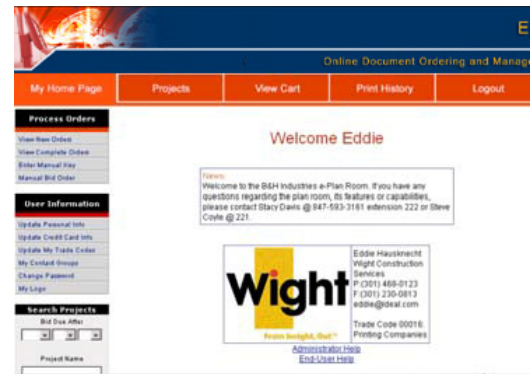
E

Online Document Ordering and Manag

My Home Page
Projects
View Cart
Print History
Logout

Process Orders
View New Orders
View Complete Orders
Enter Manual Key
Manual Bid Order

User Information
Update Personal Info
Update Credit Card Info
Update My Trade Codes
My Contact Groups
Change Password
My Logo

Search Projects
Bid Due After

Project Name

Welcome Eddie

News:
Welcome to the B&H Industries e-Plan Room. If you have any questions regarding the plan room, its features or capabilities, please contact Stacy Davis @ 847-593-3161 extension 222 or Steve Coyle @ 221.

Wight
From Insight, Out

Eddie Hausknecht
Wight Construction Services
P:(301) 460-0123
F:(301) 230-0813
eddie@ideal.com

Trade Code 00016: Printing Companies

Administrator Help
End-User Help